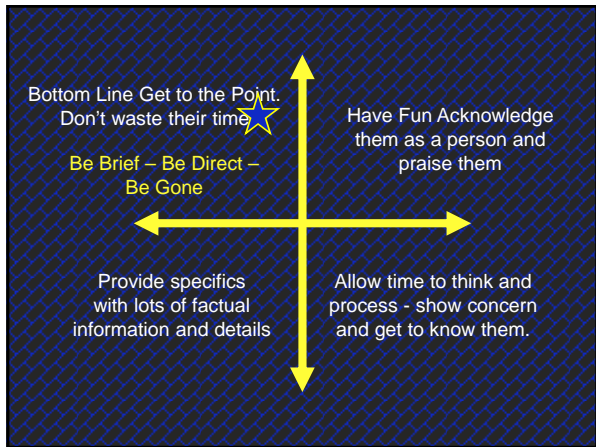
Bottom Line Get to the Point. Don't waste their time.

Be Brief – Be Direct – Be Gone

Have Fun Acknowledge them as a person and praise them

Provide specifics with lots of factual information and details

Allow time to think and process - show concern and get to know them.